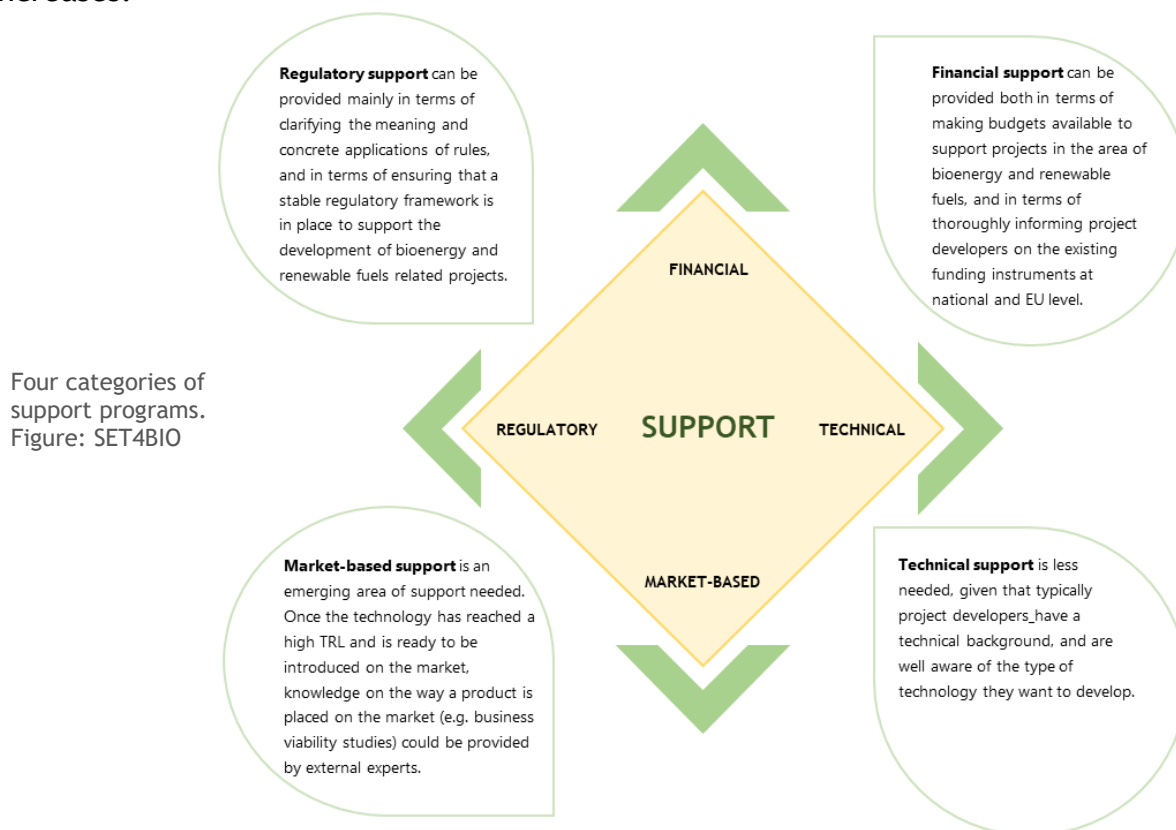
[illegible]

Regulatory support can be provided mainly in terms of clarifying the meaning and concrete applications of rules, and in terms of ensuring that a stable regulatory framework is in place to support the development of bioenergy and renewable fuels related projects.

Financial support can be provided both in terms of making budgets available to support projects in the area of bioenergy and renewable fuels, and in terms of thoroughly informing project developers on the existing funding instruments at national and EU level.

Four categories of support programs. Figure: SET4BIO

FINANCIAL

REGULATORY

SUPPORT

TECHNICAL

MARKET-BASED

Market-based support is an emerging area of support needed. Once the technology has reached a high TRL and is ready to be introduced on the market, knowledge on the way a product is placed on the market (e.g. business viability studies) could be provided by external experts.

Technical support is less needed, given that typically project developers_have a technical background, and are well aware of the type of technology they want to develop.